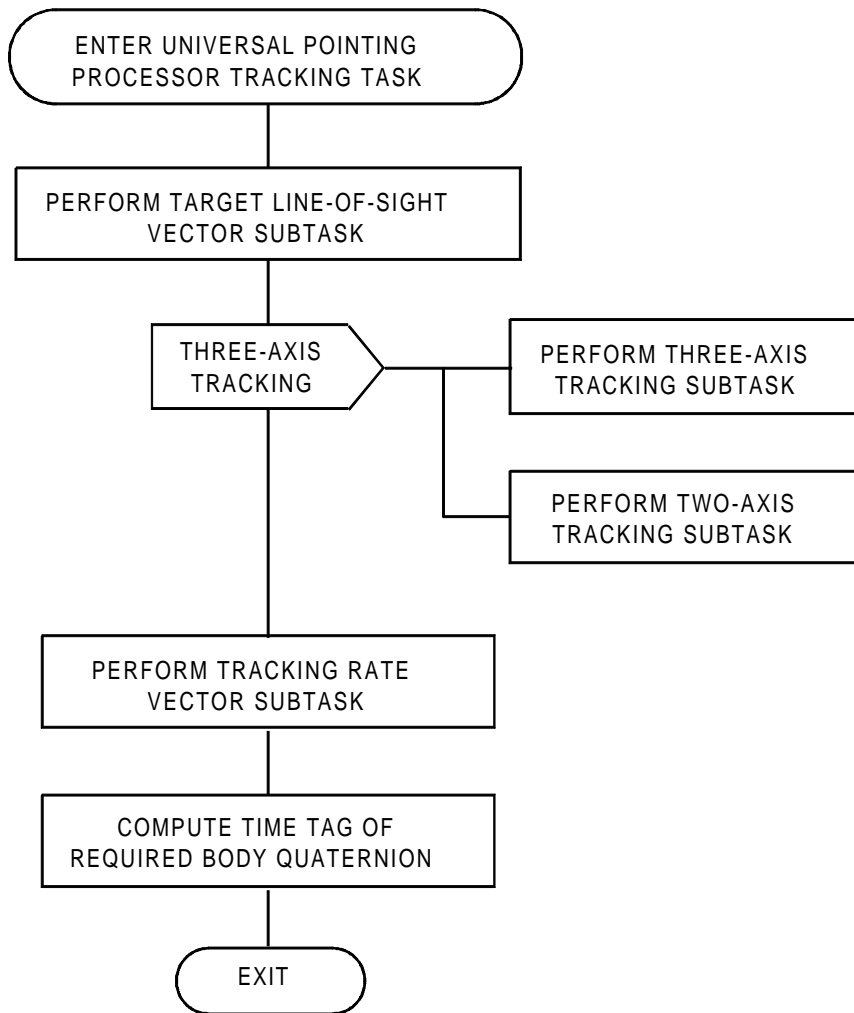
ENTER UNIVERSAL POINTING PROCESSOR TRACKING TASK

PERFORM TARGET LINE-OF-SIGHT VECTOR SUBTASK

THREE-AXIS TRACKING

PERFORM THREE-AXIS TRACKING SUBTASK

PERFORM TWO-AXIS TRACKING SUBTASK

PERFORM TRACKING RATE VECTOR SUBTASK

COMPUTE TIME TAG OF REQUIRED BODY QUATERNION

EXIT